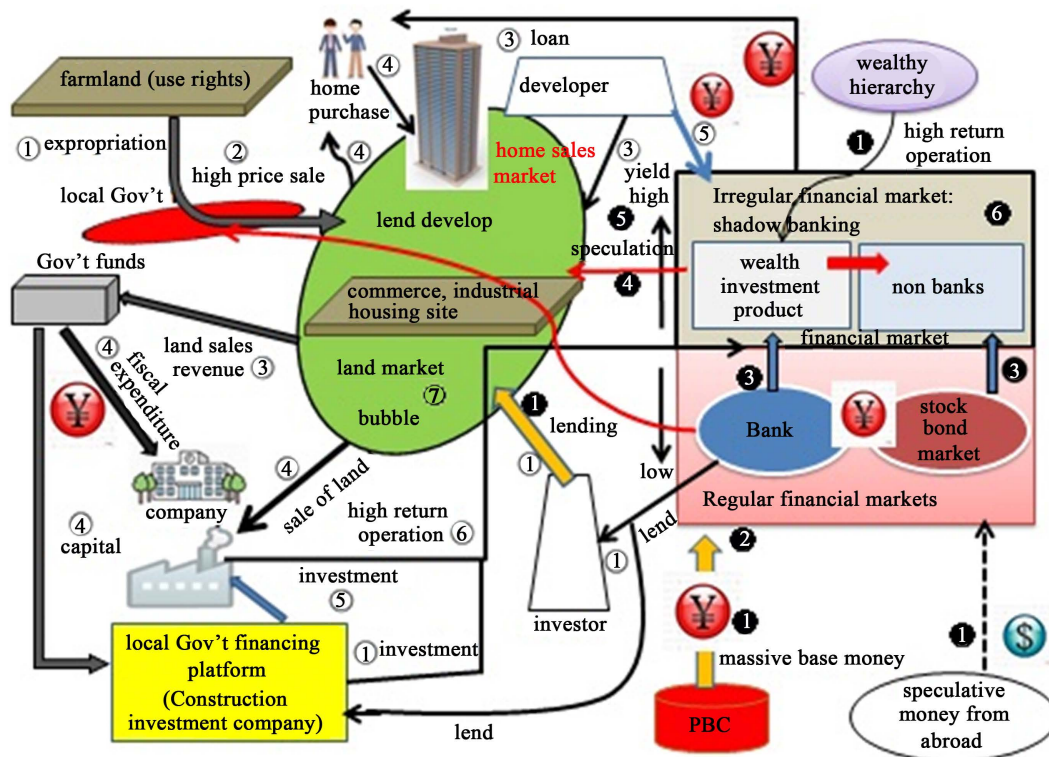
③ loan

¥

wealthy hierarchy

farmland (use rights)

④ home purchase

developer

¥

① expropriation

② high price sale

④

home sales market

③ yield high

⑤

❶ high return operation

local Gov't

lend develop

❺ speculation

Irregular financial market: shadow banking ❻

Gov't funds

commerce, industrial housing site

❹

wealth investment product

non banks

④ fiscal expenditure

land sales revenue ③

land market ⑦

bubble

financial market

❸

❸

¥

❶ lending

Bank

¥

stock bond market

① low

④ sale of land

company

Regular financial markets

④ capital

high return operation ⑥

lend

❷

investment ⑤

①

investor

¥ ❶

❶

$

local Gov't financing platform (Construction investment company)

① investment

massive base money

speculative money from abroad

lend

PBC